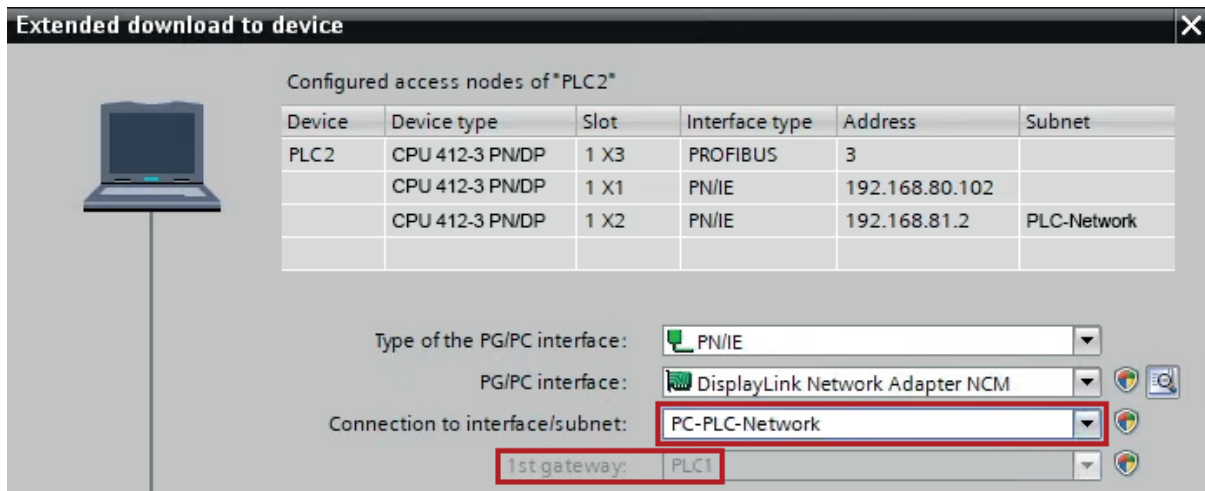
Extended download to device

Configured access nodes of "PLC2"

| Device | Device type | Slot | Interface type | Address | Subnet |
|---|---|---|---|---|---|
| PLC2 | CPU 412-3 PN/DP | 1 X3 | PROFIBUS | 3 | |
| | CPU 412-3 PN/DP | 1 X1 | PN/IE | 192.168.80.102 | |
| | CPU 412-3 PN/DP | 1 X2 | PN/IE | 192.168.81.2 | PLC-Network |
| | | | | | |

Type of the PG/PC interface: PN/IE

PG/PC interface: DisplayLink Network Adapter NCM

Connection to interface/subnet: PC-PLC-Network

1st gateway: PLC1